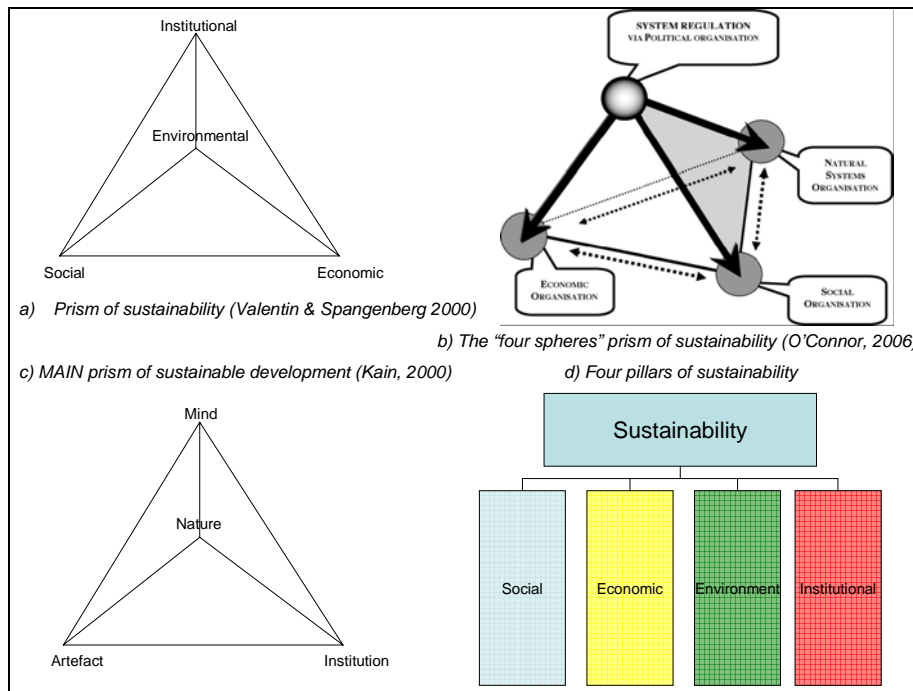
Institutional

Environmental

Social

Economic

a) Prism of sustainability (Valentin & Spangenberg 2000)

SYSTEM REGULATION VIA POLITICAL ORGANISATION

NATURAL SYSTEMS ORGANISATION

ECONOMIC ORGANISATION

SOCIAL ORGANISATION

b) The "four spheres" prism of sustainability (O'Connor, 2006)

c) MAIN prism of sustainable development (Kain, 2000)

Mind

Nature

Artefact

Institution

d) Four pillars of sustainability

Sustainability

Social

Economic

Environment

Institutional